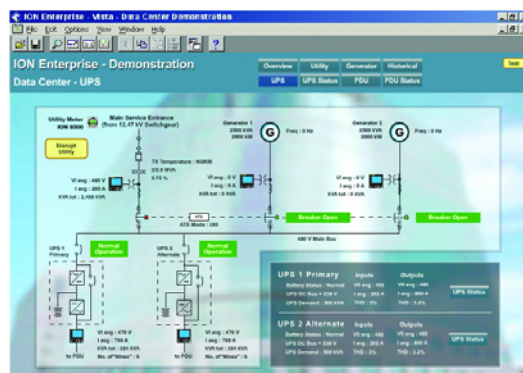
ION Enterprise - Vista - Data Center Demonstration

File Edit Options View Window Help

ION Enterprise - Demonstration

Data Center - UPS

Overview Utility Generator Historical

UPS UPS Status PDU PDU Status

Test

Utility Meter ION 8500

Main Service Entrance (from 12.47 kV Switchgear)

Disrupt Utility

TX Temperature : NORM

22.5 kVA

5.75 %

VI avg : 480 V

I avg : 300 A

kVA tot : 2,400 kVA

Generator 1

2500 kVA

2000 kW

G

Freq : 0 Hz

VI avg : 0 V

I avg : 0 A

kVA tot : 0 kVA

Generator 2

2500 kVA

2000 kW

G

Freq : 0 Hz

VI avg : 0 V

I avg : 0 A

kVA tot : 0 kVA

ATS

ATS Mode : UM

Breaker Open

Breaker Open

480 V Main Bus

UPS 1 Primary

Normal Operation

UPS 2 Alternate

Normal Operation

VI avg : 470 V

I avg : 700 A

kVA tot : 384 kVA

No. of "Nines" : 6

VI avg : 470 V

I avg : 700 A

kVA tot : 384 kVA

No. of "Nines" : 6

to PDU

to PDU

UPS 1 Primary

Inputs

Outputs

Battery Status : Normal

VII avg : 480

VII avg : 480

UPS DC Bus = 538 V

I avg : 262 A

I avg : 800 A

UPS Demand : 300 kVA

THD : 2%

THD : 3.2%

UPS Status

UPS 2 Alternate

Inputs

Outputs

Battery Status : Normal

VII avg : 480

VII avg : 480

UPS DC Bus = 538 V

I avg : 262 A

I avg : 800 A

UPS Demand : 300 kVA

THD : 2%

THD : 3.2%

UPS Status